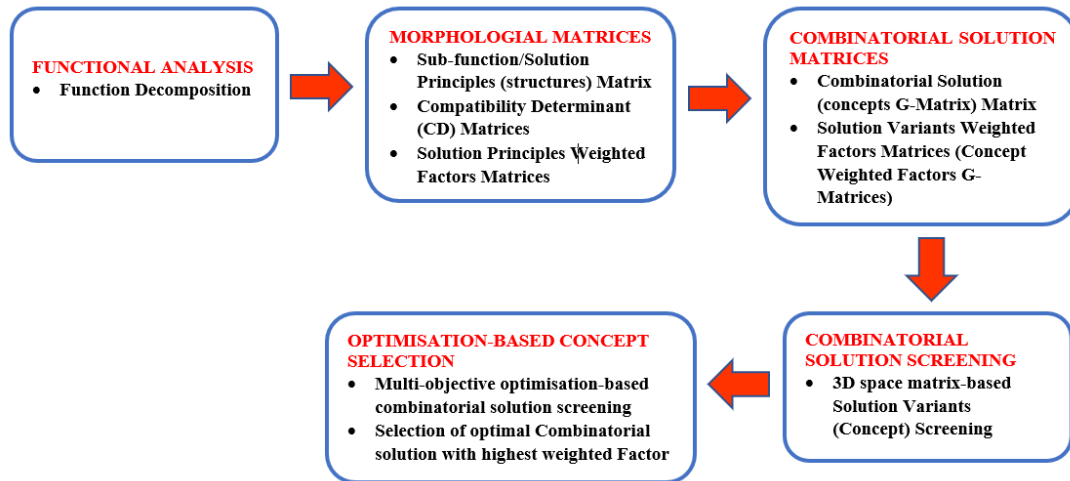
FUNCTIONAL ANALYSIS
- Function Decomposition

MORPHOLOGIAL MATRICES
- Sub-function/Solution Principles (structures) Matrix
- Compatibility Determinant (CD) Matrices
- Solution Principles Weighted Factors Matrices

COMBINATORIAL SOLUTION MATRICES
- Combinatorial Solution (concepts G-Matrix) Matrix
- Solution Variants Weighted Factors Matrices (Concept Weighted Factors G-Matrices)

COMBINATORIAL SOLUTION SCREENING
- 3D space matrix-based Solution Variants (Concept) Screening

OPTIMISATION-BASED CONCEPT SELECTION
- Multi-objective optimisation-based combinatorial solution screening
- Selection of optimal Combinatorial solution with highest weighted Factor